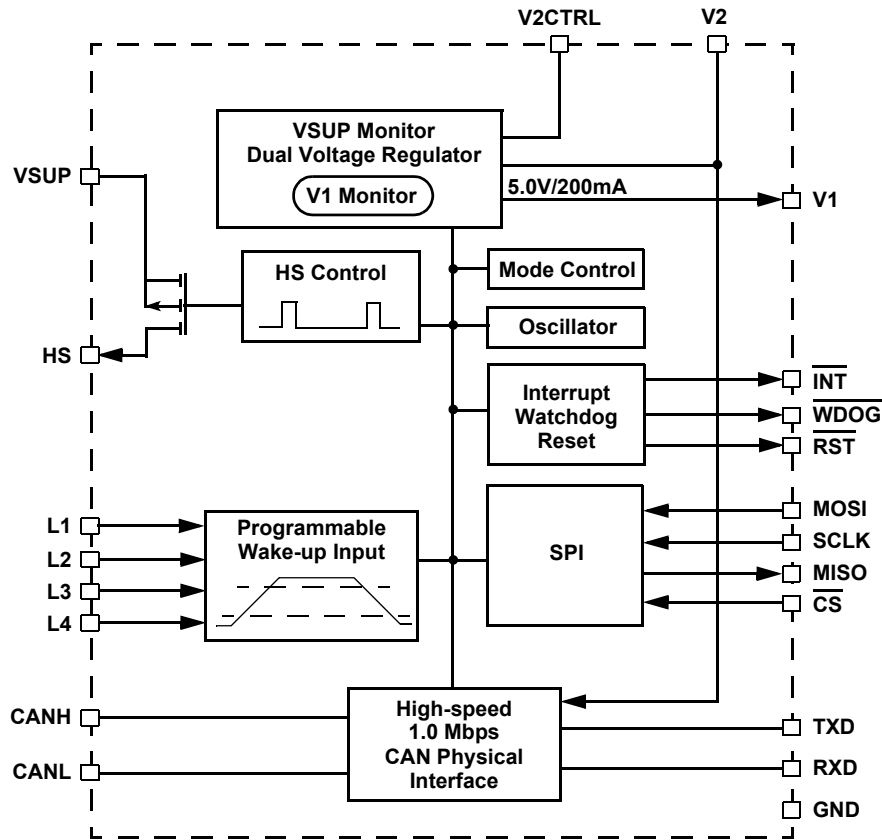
V2CTRL
V2

VSUP Monitor
Dual Voltage Regulator

V1 Monitor

5.0V/200mA

V1

VSUP

HS Control

Mode Control

Oscillator

HS

Interrupt
Watchdog
Reset

$\overline{\text{INT}}$

$\overline{\text{WDOG}}$

$\overline{\text{RST}}$

MOSI

SCLK

MISO

$\overline{\text{CS}}$

L1

L2

L3

L4

Programmable
Wake-up Input

SPI

CANH

CANL

High-speed
1.0 Mbps
CAN Physical
Interface

TXD

RXD

GND